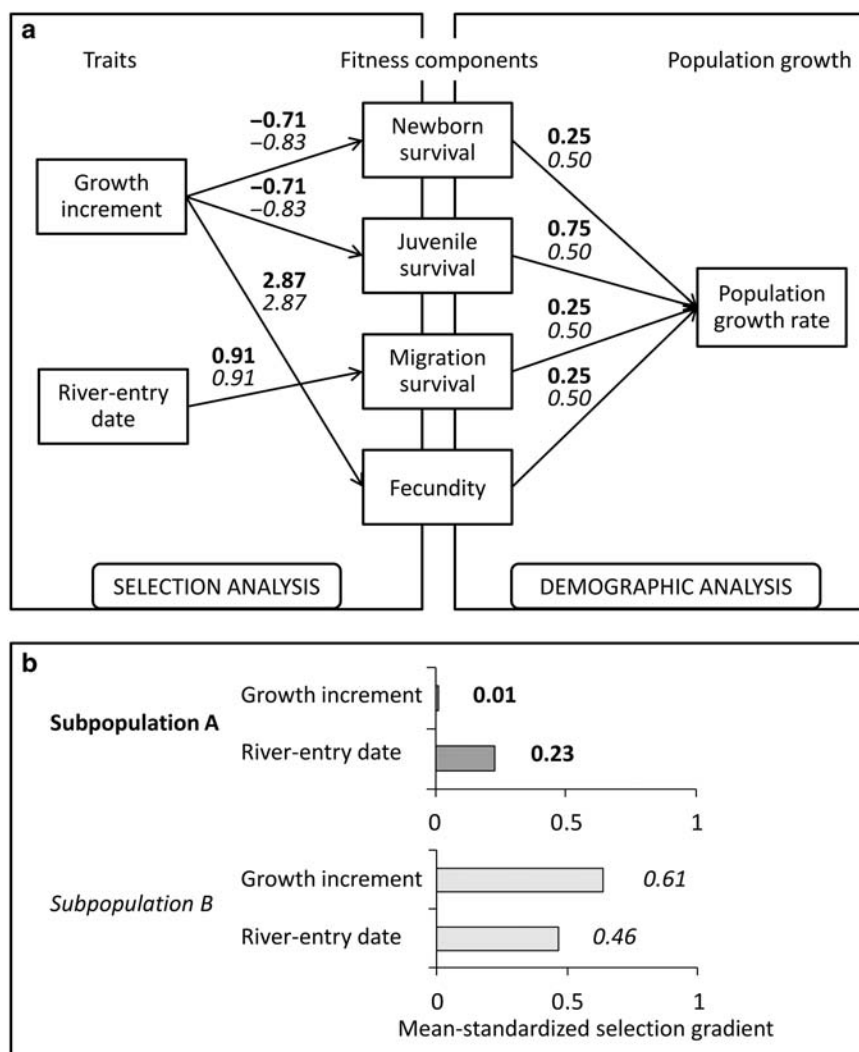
a

Traits

Fitness components

Population growth

Growth increment

River-entry date

−0.71
−0.83

−0.71
−0.83

2.87
2.87

0.91
0.91

Newborn survival

Juvenile survival

Migration survival

Fecundity

0.25
0.50

0.75
0.50

0.25
0.50

0.25
0.50

Population growth rate

SELECTION ANALYSIS

DEMOGRAPHIC ANALYSIS

b

Subpopulation A

Growth increment 0.01

River-entry date 0.23

0 0.5 1

Subpopulation B

Growth increment 0.61

River-entry date 0.46

0 0.5 1

Mean-standardized selection gradient